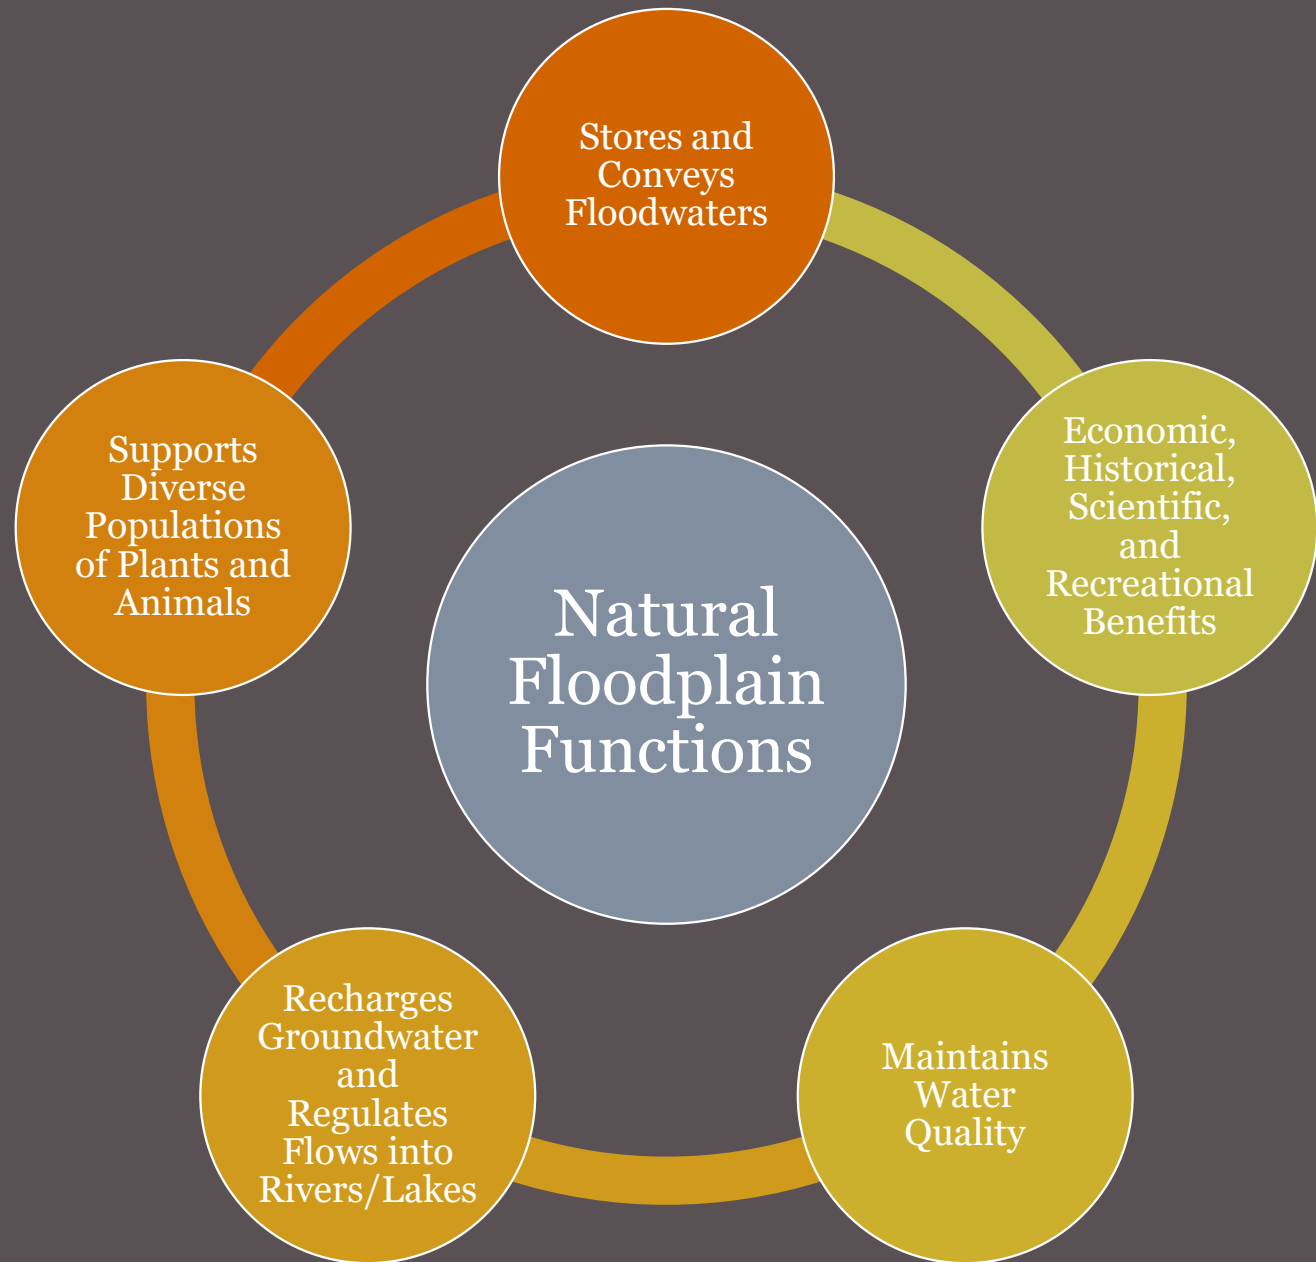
Natural Floodplain Functions

Stores and Conveys Floodwaters

Economic, Historical, Scientific, and Recreational Benefits

Maintains Water Quality

Recharges Groundwater and Regulates Flows into Rivers/Lakes

Supports Diverse Populations of Plants and Animals